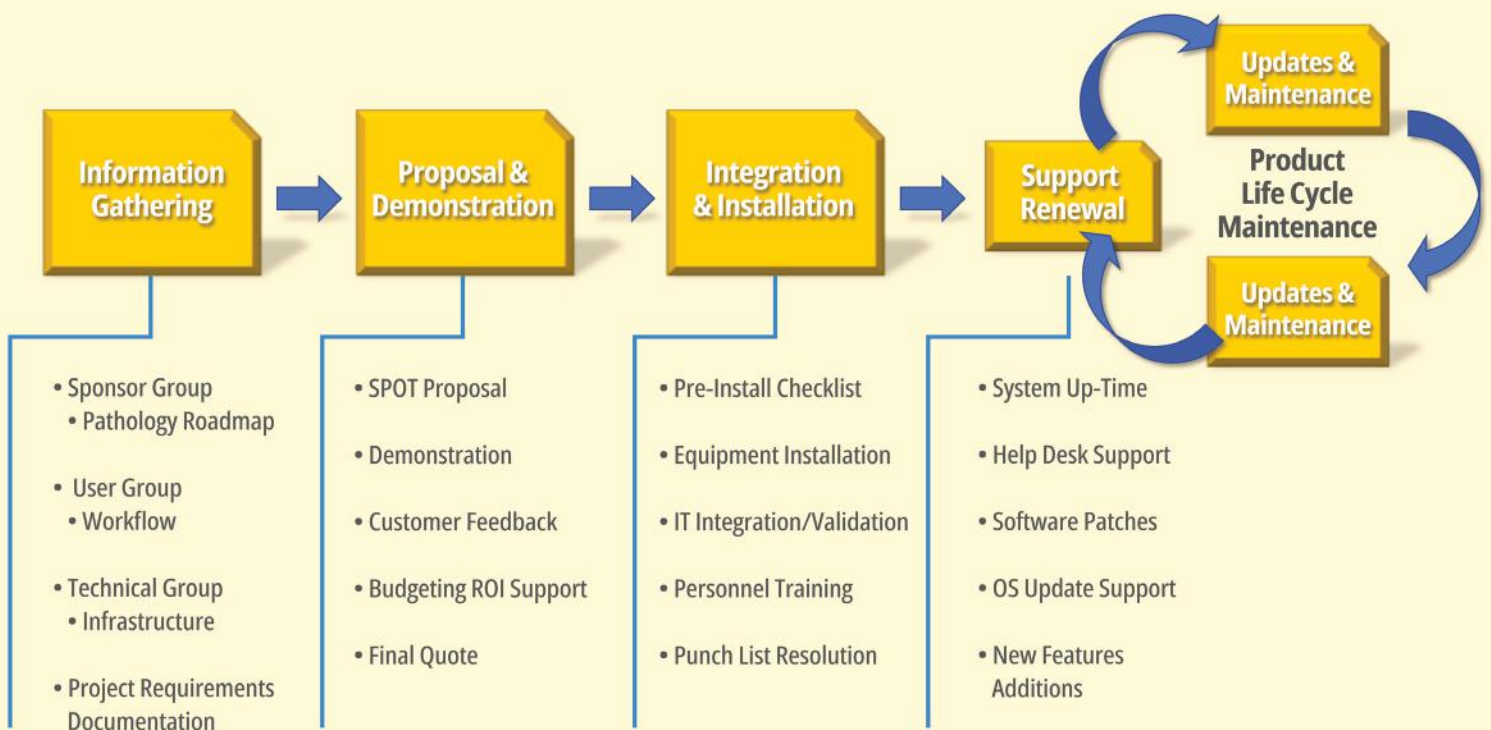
Information Gathering

Proposal & Demonstration

Integration & Installation

Support Renewal

Updates & Maintenance

Product Life Cycle Maintenance

Updates & Maintenance

• Sponsor Group
• Pathology Roadmap

• User Group
• Workflow

• Technical Group
• Infrastructure

• Project Requirements Documentation

• SPOT Proposal

• Demonstration

• Customer Feedback

• Budgeting ROI Support

• Final Quote

• Pre-Install Checklist

• Equipment Installation

• IT Integration/Validation

• Personnel Training

• Punch List Resolution

• System Up-Time

• Help Desk Support

• Software Patches

• OS Update Support

• New Features Additions